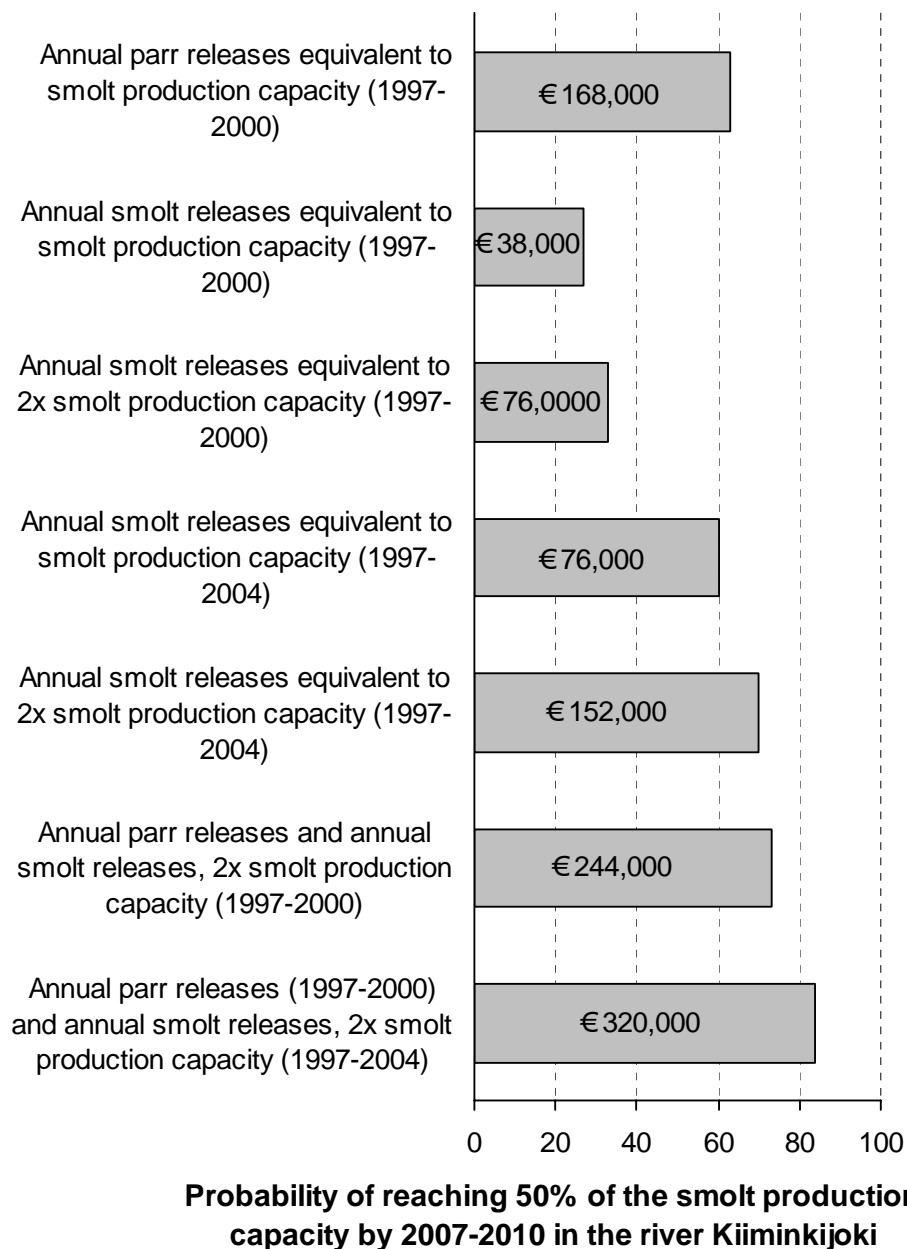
Annual parr releases equivalent to smolt production capacity (1997-2000)

€168,000

Annual smolt releases equivalent to smolt production capacity (1997-2000)

€38,000

Annual smolt releases equivalent to 2x smolt production capacity (1997-2000)

€76,0000

Annual smolt releases equivalent to smolt production capacity (1997-2004)

€76,000

Annual smolt releases equivalent to 2x smolt production capacity (1997-2004)

€152,000

Annual parr releases and annual smolt releases, 2x smolt production capacity (1997-2000)

€244,000

Annual parr releases (1997-2000) and annual smolt releases, 2x smolt production capacity (1997-2004)

€320,000

0 20 40 60 80 100

Probability of reaching 50% of the smolt production capacity by 2007-2010 in the river Kiiminkijoki